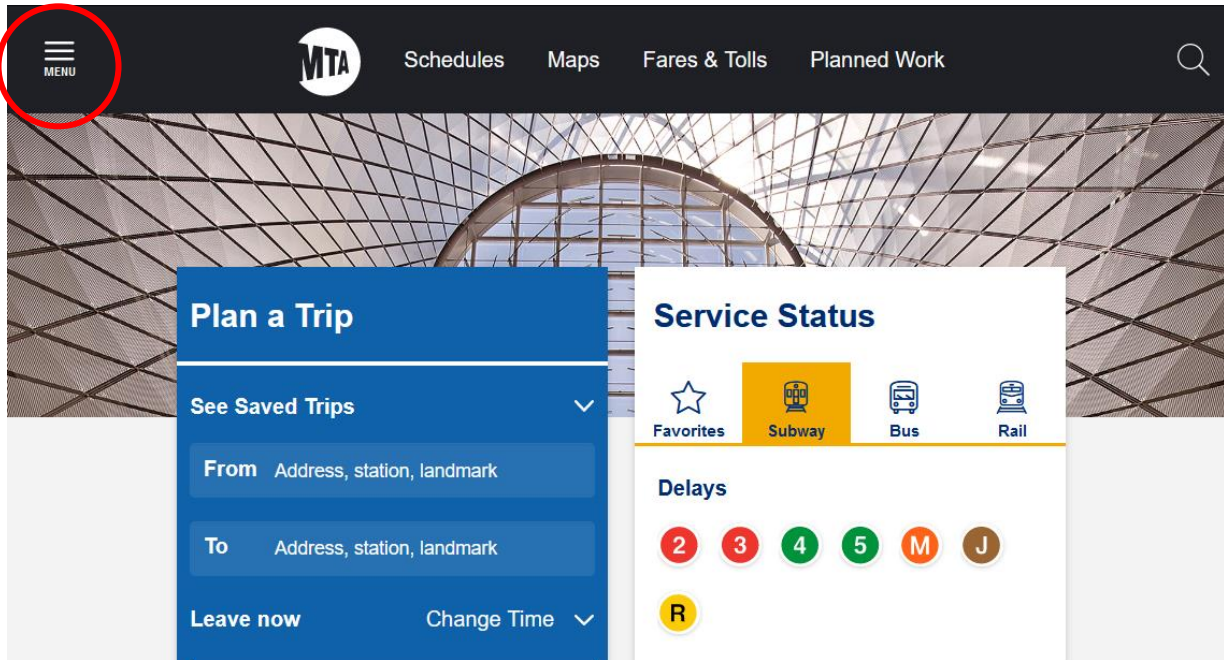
MENU

MTA

Schedules Maps Fares & Tolls Planned Work

Plan a Trip

See Saved Trips

From Address, station, landmark

To Address, station, landmark

Leave now Change Time

Service Status

Favorites Subway Bus Rail

Delays

2 3 4 5 M J R